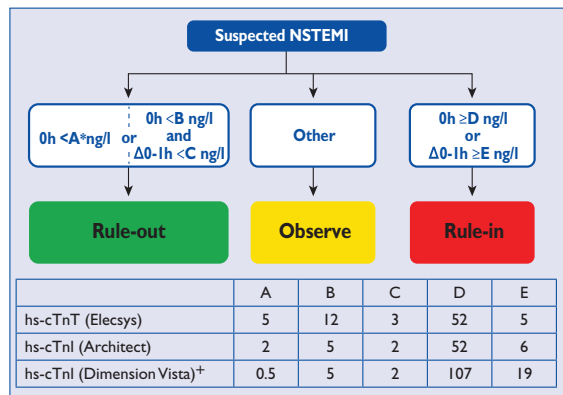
Suspected NSTEMI

0h <A*ng/l or 0h <B ng/l and Δ0-1h <C ng/l

Other

0h ≥D ng/l or Δ0-1h ≥E ng/l

Rule-out

Observe

Rule-in

| | A | B | C | D | E |
|---|---|---|---|---|---|
| hs-cTnT (Elecsys) | 5 | 12 | 3 | 52 | 5 |
| hs-cTnI (Architect) | 2 | 5 | 2 | 52 | 6 |
| hs-cTnI (Dimension Vista)$^{+}$ | 0.5 | 5 | 2 | 107 | 19 |